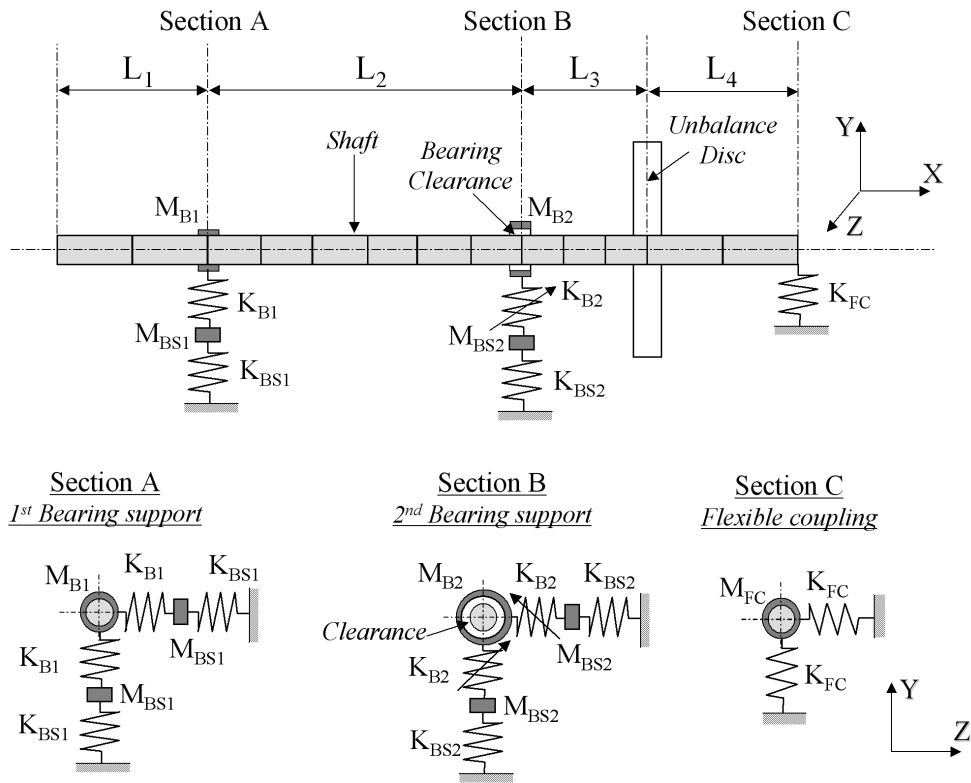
Section A

Section B

Section C

$L_1$

$L_2$

$L_3$

$L_4$

Unbalance Disc

Y

X

Z

Shaft

Bearing Clearance

$M_{B1}$

$M_{B2}$

$K_{B1}$

$K_{B2}$

$K_{FC}$

$M_{BS1}$

$M_{BS2}$

$K_{BS1}$

$K_{BS2}$

Section A
$1^{st}$ Bearing support

$M_{B1}$ $K_{B1}$ $K_{BS1}$

$M_{BS1}$

$K_{B1}$

$M_{BS1}$

$K_{BS1}$

Section B
$2^{nd}$ Bearing support

$M_{B2}$ $K_{B2}$ $K_{BS2}$

Clearance

$M_{BS2}$

$K_{B2}$

$M_{BS2}$

$K_{BS2}$

Section C
Flexible coupling

$M_{FC}$ $K_{FC}$

$K_{FC}$

Y

Z